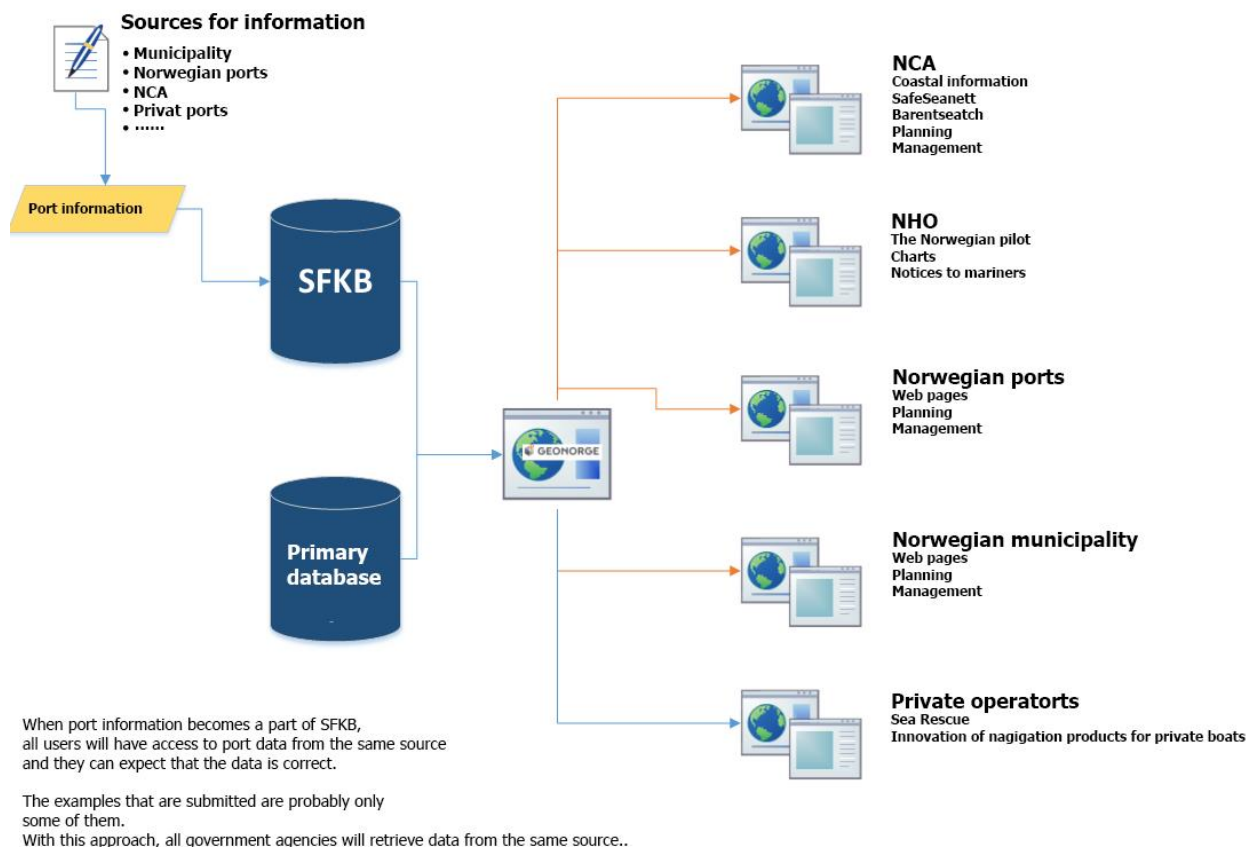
Sources for information
• Municipality
• Norwegian ports
• NCA
• Privat ports
• ......

Port information

SFKB

Primary database

GEONORGE

NCA
Coastal information
SafeSeanett
Barentseatch
Planning
Management

NHO
The Norwegian pilot
Charts
Notices to mariners

Norwegian ports
Web pages
Planning
Management

Norwegian municipality
Web pages
Planning
Management

Private operatorts
Sea Rescue
Innovation of nagigation products for private boats

When port information becomes a part of SFKB, all users will have access to port data from the same source and they can expect that the data is correct.

The examples that are submitted are probably only some of them.
With this approach, all government agencies will retrieve data from the same source..